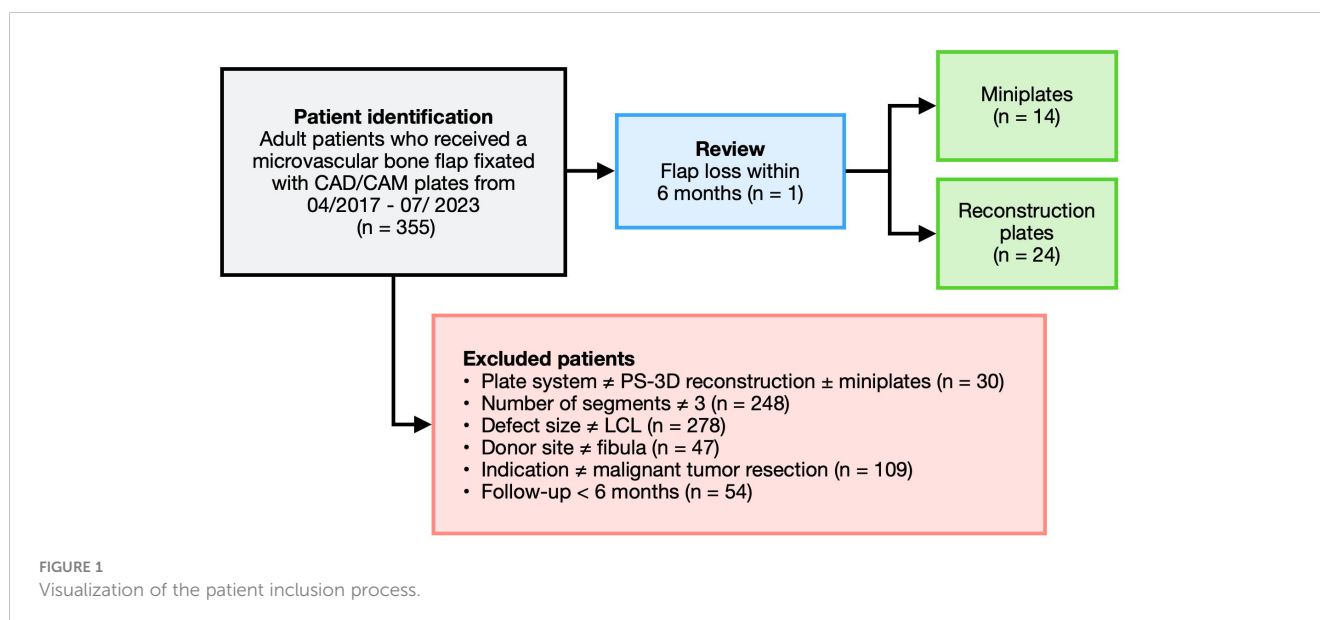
Patient identification
Adult patients who received a microvascular bone flap fixated with CAD/CAM plates from 04/2017 - 07/ 2023
(n = 355)

Review
Flap loss within 6 months (n = 1)

Miniplates
(n = 14)

Reconstruction plates
(n = 24)

Excluded patients
• Plate system ≠ PS-3D reconstruction ± miniplates (n = 30)
• Number of segments ≠ 3 (n = 248)
• Defect size ≠ LCL (n = 278)
• Donor site ≠ fibula (n = 47)
• Indication ≠ malignant tumor resection (n = 109)
• Follow-up < 6 months (n = 54)

FIGURE 1
Visualization of the patient inclusion process.